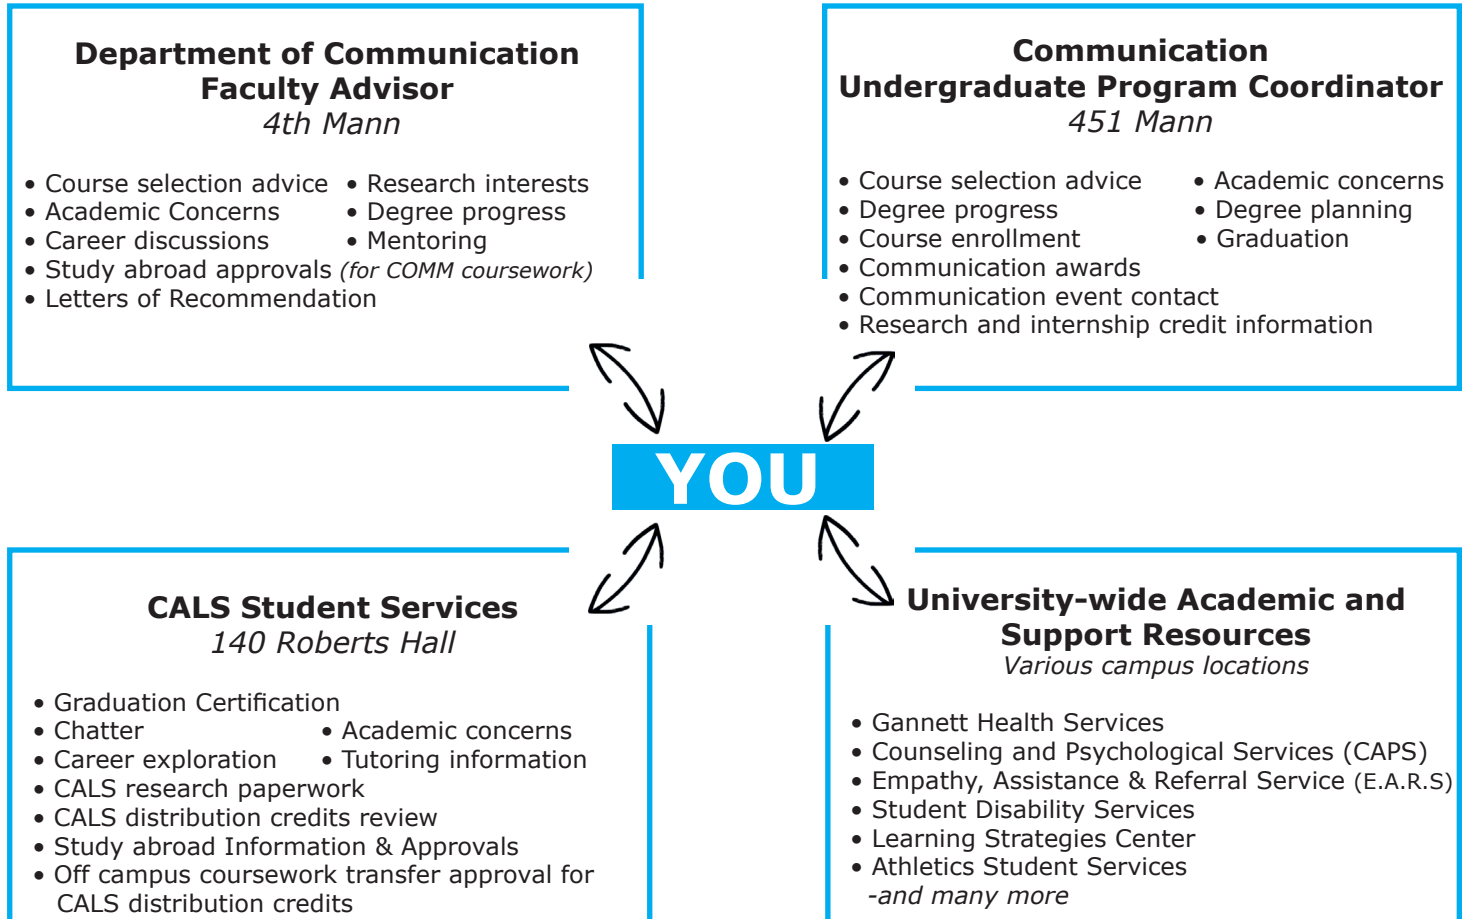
Department of Communication
Faculty Advisor
4th Mann

• Course selection advice
• Academic Concerns
• Career discussions
• Study abroad approvals (for COMM coursework)
• Letters of Recommendation

• Research interests
• Degree progress
• Mentoring

Communication
Undergraduate Program Coordinator
451 Mann

• Course selection advice
• Degree progress
• Course enrollment
• Communication awards
• Communication event contact
• Research and internship credit information

• Academic concerns
• Degree planning
• Graduation

YOU

CALS Student Services
140 Roberts Hall

• Graduation Certification
• Chatter
• Career exploration
• CALS research paperwork
• CALS distribution credits review
• Study abroad Information & Approvals
• Off campus coursework transfer approval for CALS distribution credits

• Academic concerns
• Tutoring information

University-wide Academic and
Support Resources
Various campus locations

• Gannett Health Services
• Counseling and Psychological Services (CAPS)
• Empathy, Assistance & Referral Service (E.A.R.S)
• Student Disability Services
• Learning Strategies Center
• Athletics Student Services
-and many more